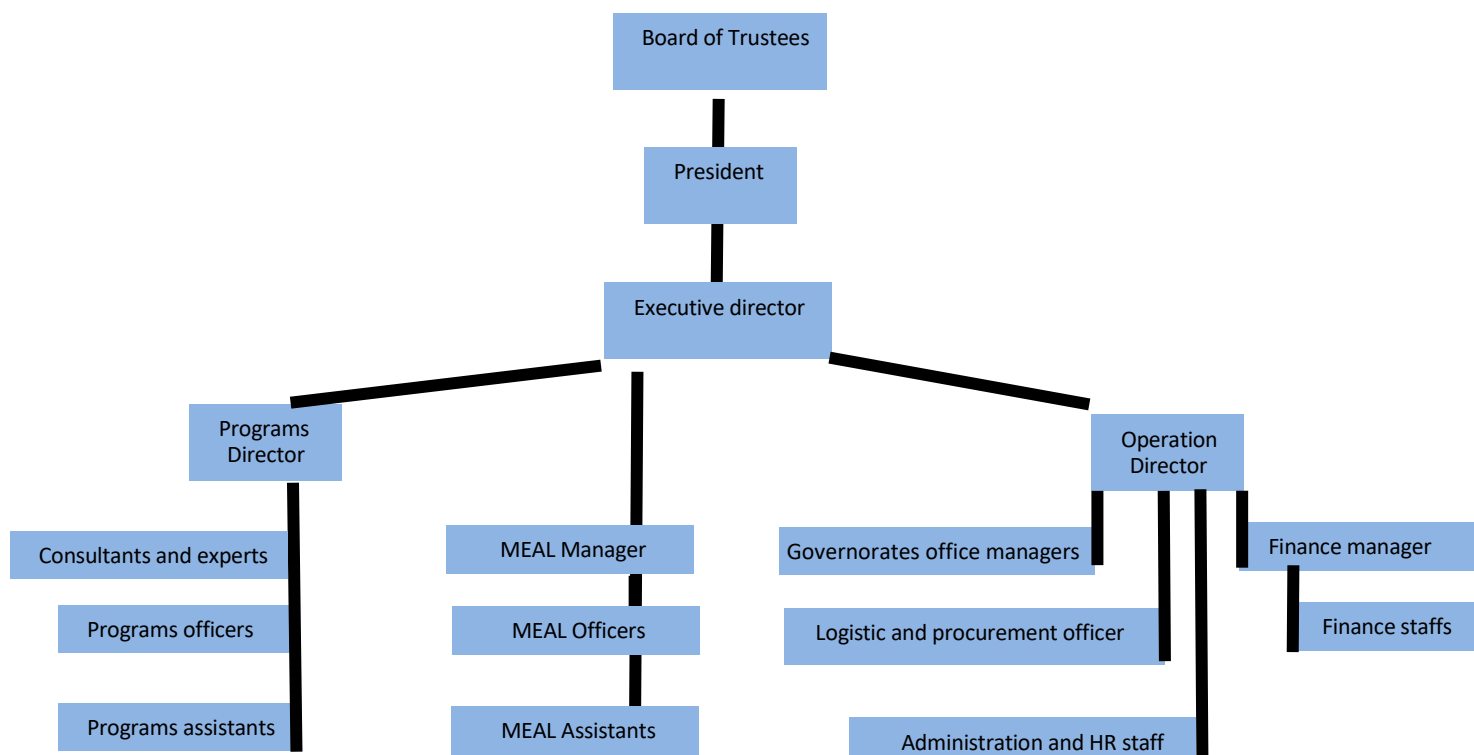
Board of Trustees

President

Executive director

Programs Director

Operation Director

Consultants and experts

Programs officers

Programs assistants

MEAL Manager

MEAL Officers

MEAL Assistants

Governorates office managers

Logistic and procurement officer

Administration and HR staff

Finance manager

Finance staffs